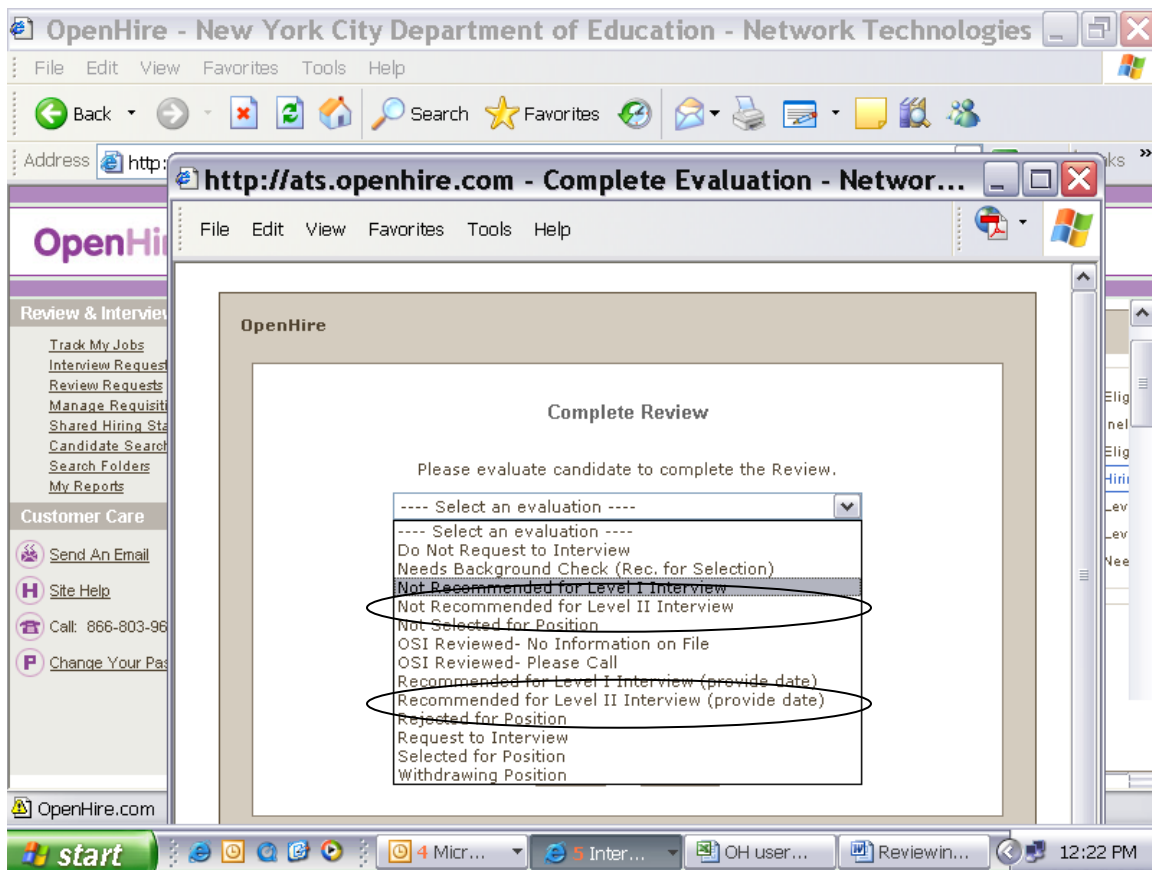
OpenHire - New York City Department of Education - Network Technologies
File Edit View Favorites Tools Help
Back Search Favorites
Address http:
http://ats.openhire.com - Complete Evaluation - Networ...
File Edit View Favorites Tools Help

OpenHi
Review & Intervie
Track My Jobs
Interview Request
Review Requests
Manage Requisiti
Shared Hiring Sta
Candidate Search
Search Folders
My Reports
Customer Care
Send An Email
Site Help
Call: 866-803-96
Change Your Pas

OpenHire

Complete Review

Please evaluate candidate to complete the Review.

---- Select an evaluation ----
---- Select an evaluation ----
Do Not Request to Interview
Needs Background Check (Rec. for Selection)
Not Recommended for Level I Interview
Not Recommended for Level II Interview
Not Selected for Position
OSI Reviewed- No Information on File
OSI Reviewed- Please Call
Recommended for Level I Interview (provide date)
Recommended for Level II Interview (provide date)
Rejected for Position
Request to Interview
Selected for Position
Withdrawing Position

Elig
nel
Elig
Hirii
Lev
Lev
Nee

OpenHire.com
start
4 Micr...
5 Inter...
OH user...
Reviewin...
12:22 PM